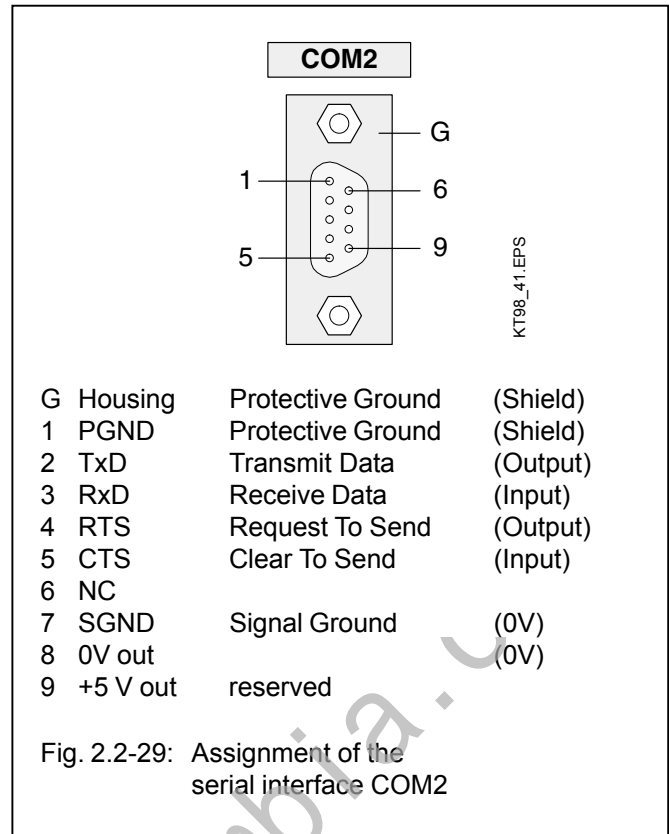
COM2

G

1

6

5

9

KT98_41.EPS

| | | | |
|---|---|---|---|
| G | Housing | Protective Ground | (Shield) |
| 1 | PGND | Protective Ground | (Shield) |
| 2 | TxD | Transmit Data | (Output) |
| 3 | RxD | Receive Data | (Input) |
| 4 | RTS | Request To Send | (Output) |
| 5 | CTS | Clear To Send | (Input) |
| 6 | NC | | |
| 7 | SGND | Signal Ground | (0V) |
| 8 | 0V out | | (0V) |
| 9 | +5 V out | reserved | |

Fig. 2.2-29: Assignment of the serial interface COM2